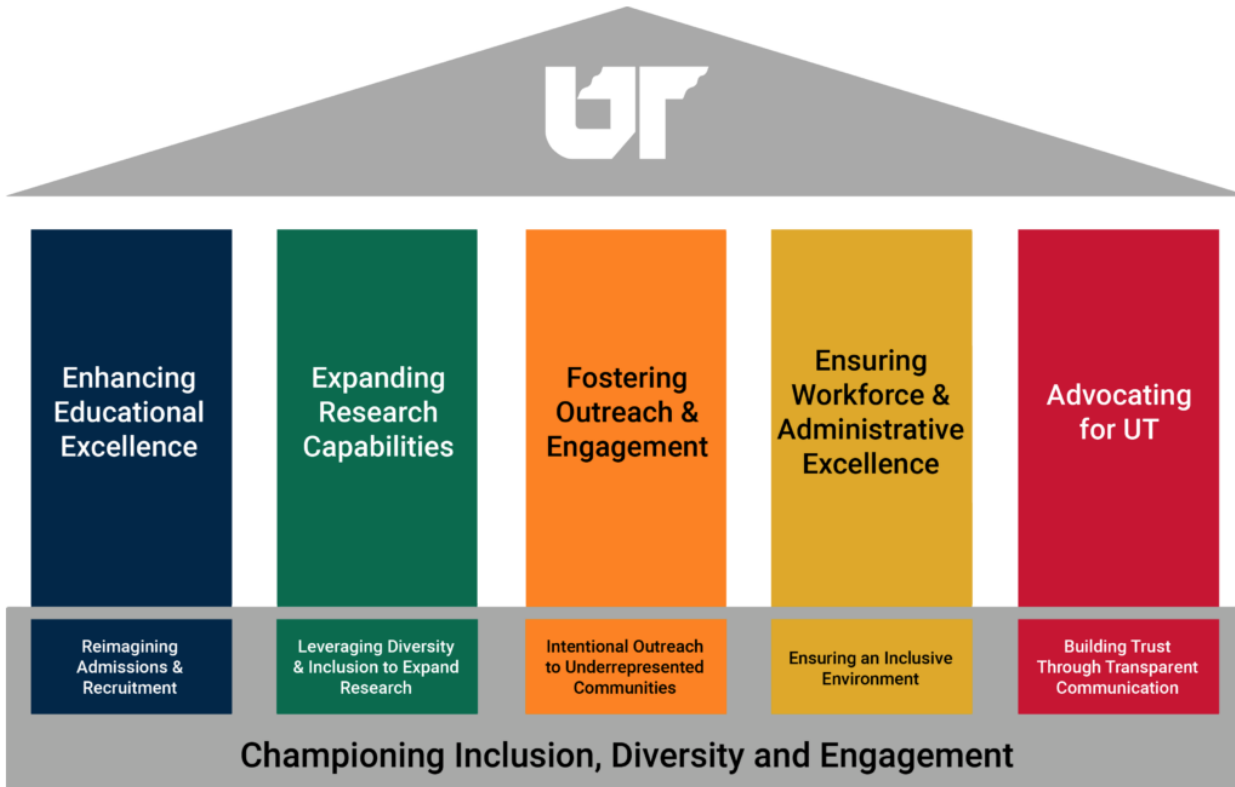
UT

Enhancing Educational Excellence

Expanding Research Capabilities

Fostering Outreach & Engagement

Ensuring Workforce & Administrative Excellence

Advocating for UT

Reimagining Admissions & Recruitment

Leveraging Diversity & Inclusion to Expand Research

Intentional Outreach to Underrepresented Communities

Ensuring an Inclusive Environment

Building Trust Through Transparent Communication

Championing Inclusion, Diversity and Engagement